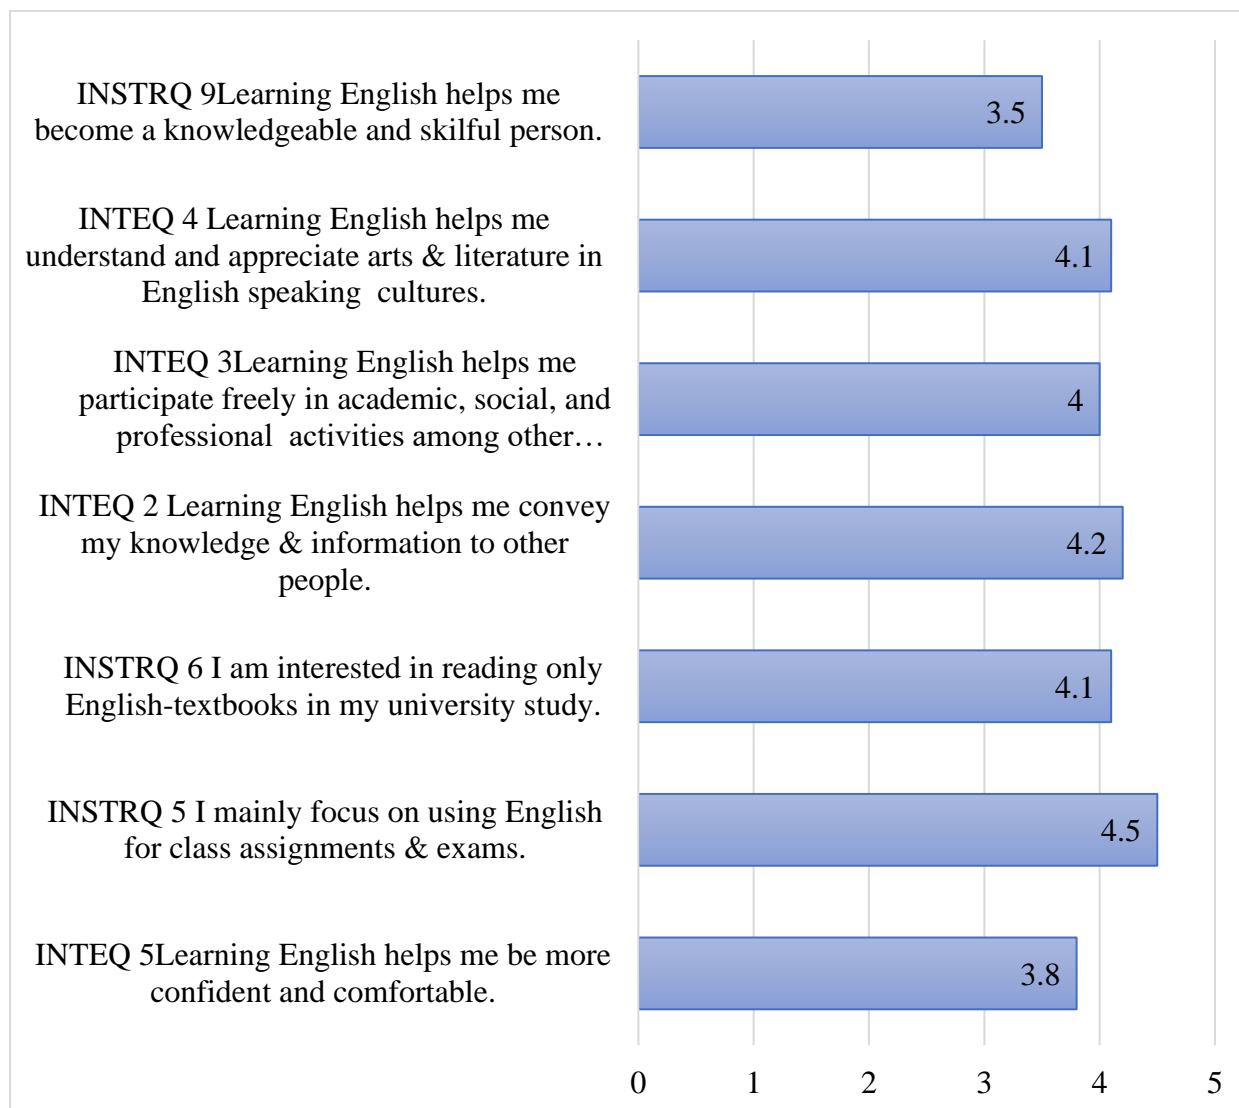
INSTRQ 9Learning English helps me become a knowledgeable and skilful person.

3.5

INTEQ 4 Learning English helps me understand and appreciate arts & literature in English speaking cultures.

4.1

INTEQ 3Learning English helps me participate freely in academic, social, and professional activities among other…

4

INTEQ 2 Learning English helps me convey my knowledge & information to other people.

4.2

INSTRQ 6 I am interested in reading only English-textbooks in my university study.

4.1

INSTRQ 5 I mainly focus on using English for class assignments & exams.

4.5

INTEQ 5Learning English helps me be more confident and comfortable.

3.8

0 1 2 3 4 5